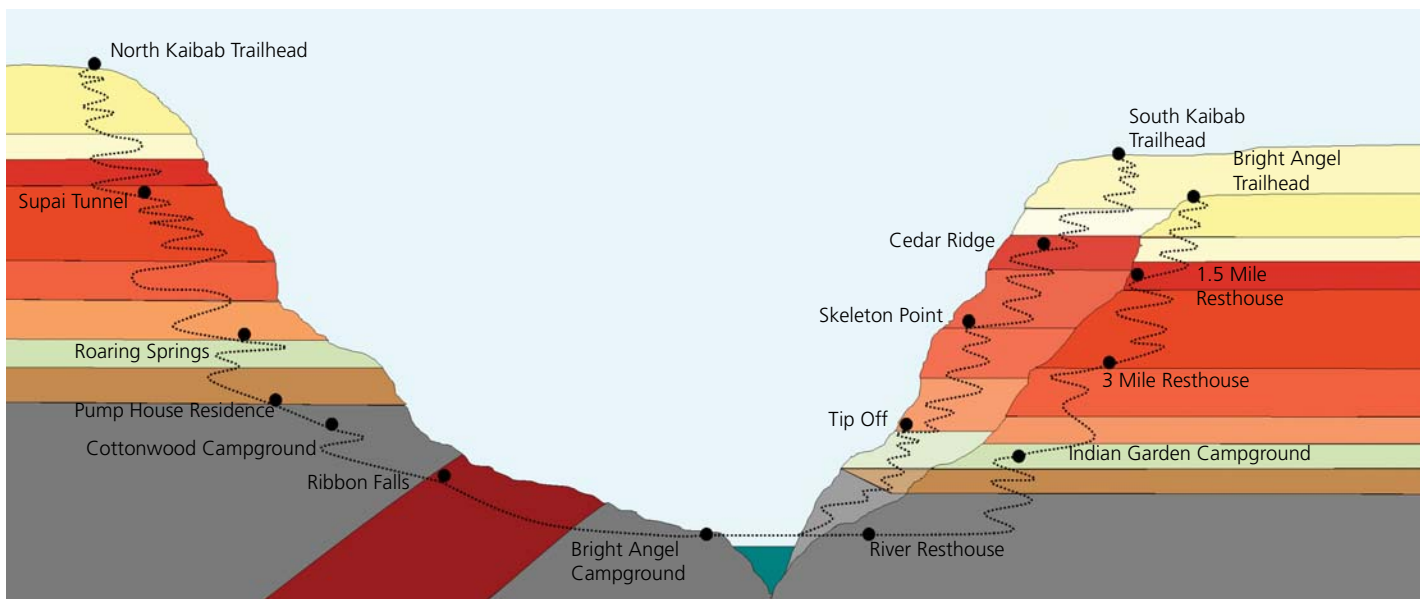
North Kaibab Trailhead

Supai Tunnel

Roaring Springs

Pump House Residence

Cottonwood Campground

Ribbon Falls

Bright Angel Campground

South Kaibab Trailhead

Bright Angel Trailhead

Cedar Ridge

1.5 Mile Resthouse

Skeleton Point

3 Mile Resthouse

Tip Off

Indian Garden Campground

River Resthouse